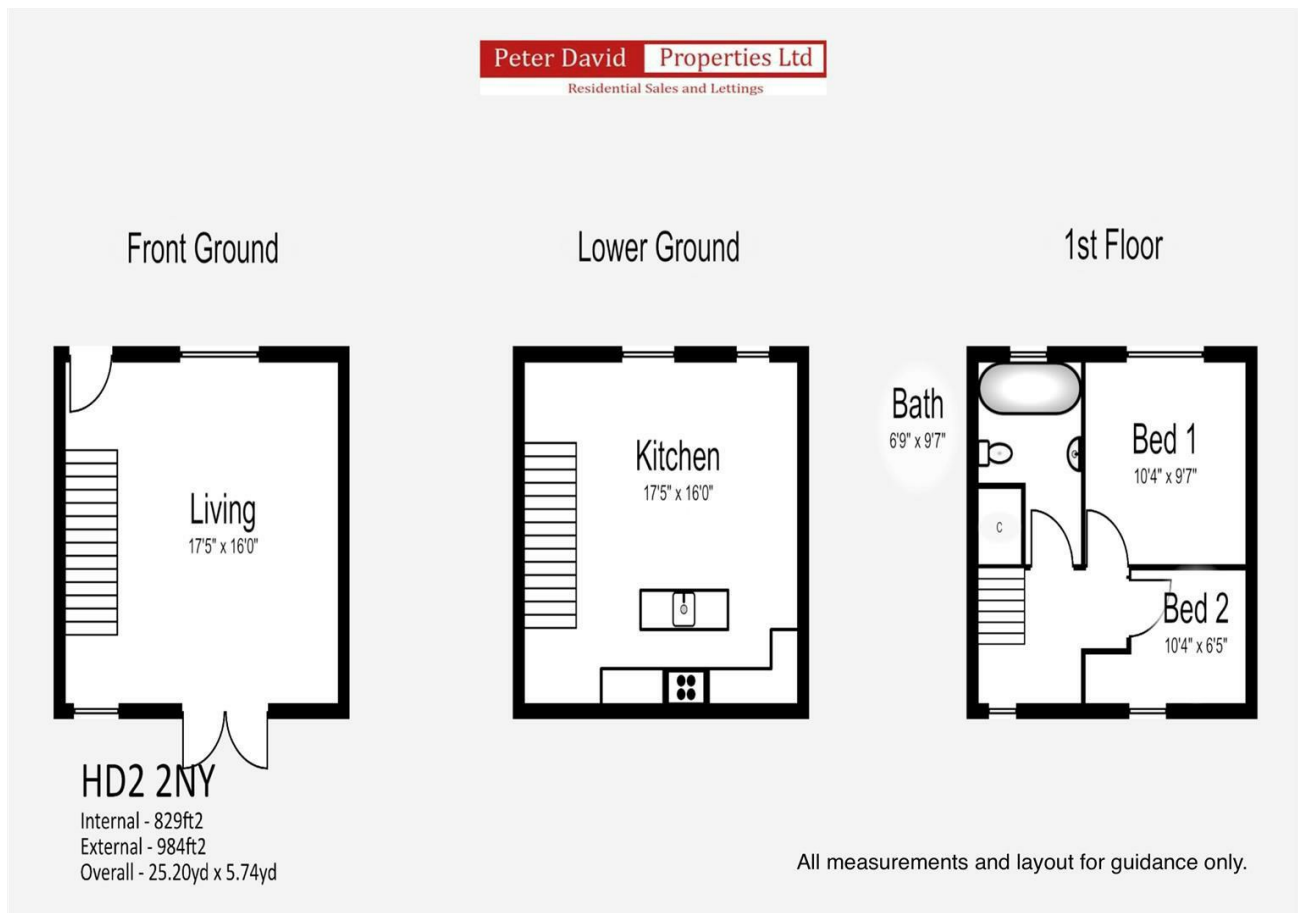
Peter David Properties Ltd
Residential Sales and Lettings

Front Ground

Lower Ground

1st Floor

Living
17'5" x 16'0"

Kitchen
17'5" x 16'0"

Bath
6'9" x 9'7"

Bed 1
10'4" x 9'7"

C

Bed 2
10'4" x 6'5"

HD2 2NY
Internal - 829ft2
External - 984ft2
Overall - 25.20yd x 5.74yd

All measurements and layout for guidance only.